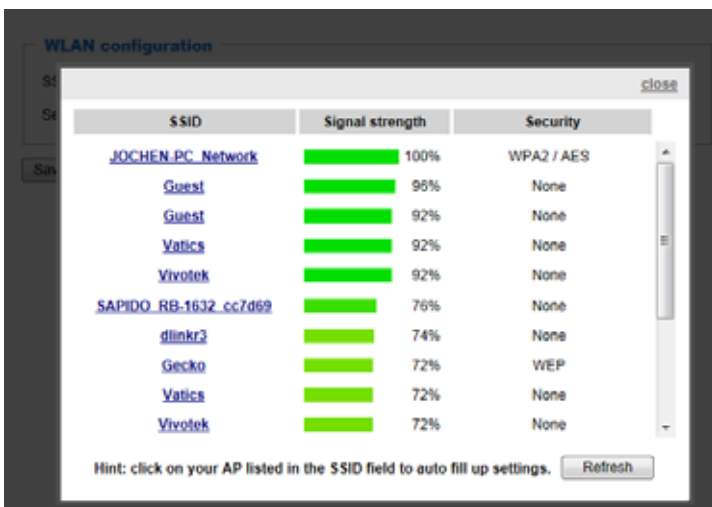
WLAN configuration

SS

Se

Sav

close

| SSID | Signal strength | Security |
|---|---|---|
| JOCHEN-PC_Network | 100% | WPA2 / AES |
| Guest | 96% | None |
| Guest | 92% | None |
| Vatics | 92% | None |
| Vivotek | 92% | None |
| SAPIDO_RB-1632_cc7d69 | 76% | None |
| dlinkr3 | 74% | None |
| Gecko | 72% | WEP |
| Vatics | 72% | None |
| Vivotek | 72% | None |

Hint: click on your AP listed in the SSID field to auto fill up settings.

Refresh